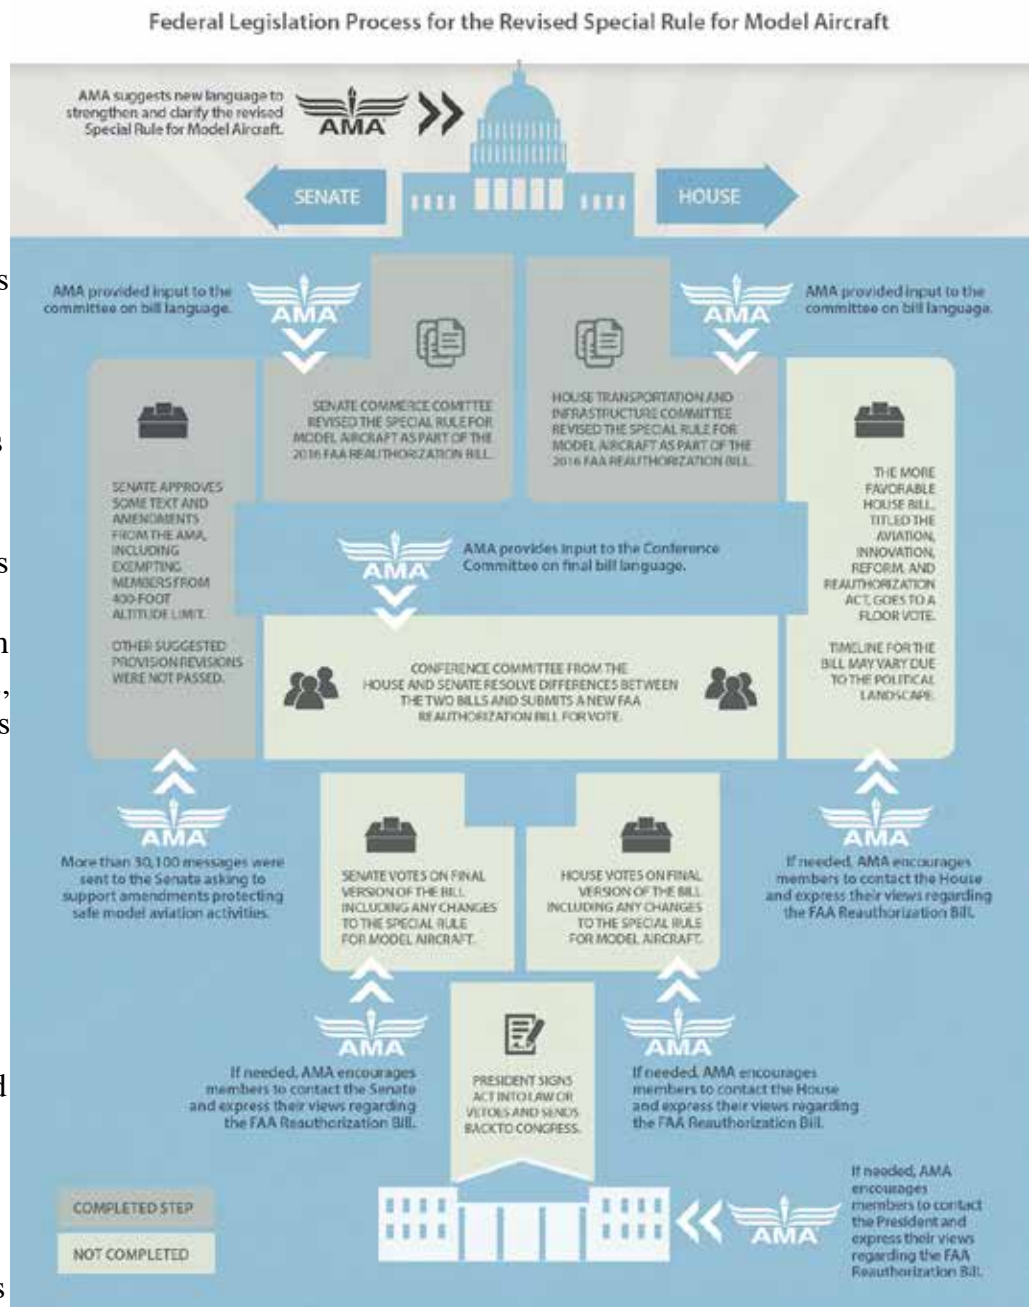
Federal Legislation Process for the Revised Special Rule for Model Aircraft

AMA suggests new language to strengthen and clarify the revised Special Rule for Model Aircraft.

AMA

SENATE

HOUSE

AMA provided input to the committee on bill language.

AMA

AMA

AMA provided input to the committee on bill language.

SENATE COMMERCE COMITTEE REVISED THE SPECIAL RULE FOR MODEL AIRCRAFT AS PART OF THE 2016 FAA REAUTHORIZATION BILL.

HOUSE TRANSPORTATION AND INFRASTRUCTURE COMMITTEE REVISED THE SPECIAL RULE FOR MODEL AIRCRAFT AS PART OF THE 2016 FAA REAUTHORIZATION BILL.

SENATE APPROVES SOME TEXT AND AMENDMENTS FROM THE AMA, INCLUDING EXEMPTING MEMBERS FROM 400-FOOT ALTITUDE LIMIT.

OTHER SUGGESTED PROVISION REVISIONS WERE NOT PASSED.

AMA

AMA provides input to the Conference Committee on final bill language.

THE MORE FAVORABLE HOUSE BILL, TITLED THE AVIATION, INNOVATION, REFORM, AND REAUTHORIZATION ACT, GOES TO A FLOOR VOTE.

TIMELINE FOR THE BILL MAY VARY DUE TO THE POLITICAL LANDSCAPE.

CONFERENCE COMMITTEE FROM THE HOUSE AND SENATE RESOLVE DIFFERENCES BETWEEN THE TWO BILLS AND SUBMITS A NEW FAA REAUTHORIZATION BILL FOR VOTE.

AMA

More than 30,100 messages were sent to the Senate asking to support amendments protecting safe model aviation activities.

SENATE VOTES ON FINAL VERSION OF THE BILL INCLUDING ANY CHANGES TO THE SPECIAL RULE FOR MODEL AIRCRAFT.

HOUSE VOTES ON FINAL VERSION OF THE BILL INCLUDING ANY CHANGES TO THE SPECIAL RULE FOR MODEL AIRCRAFT.

AMA

If needed, AMA encourages members to contact the House and express their views regarding the FAA Reauthorization Bill.

AMA

If needed, AMA encourages members to contact the Senate and express their views regarding the FAA Reauthorization Bill.

PRESIDENT SIGNS ACT INTO LAW OR VETOES AND SENDS BACK TO CONGRESS.

AMA

If needed, AMA encourages members to contact the House and express their views regarding the FAA Reauthorization Bill.

COMPLETED STEP

NOT COMPLETED

AMA

If needed, AMA encourages members to contact the President and express their views regarding the FAA Reauthorization Bill.